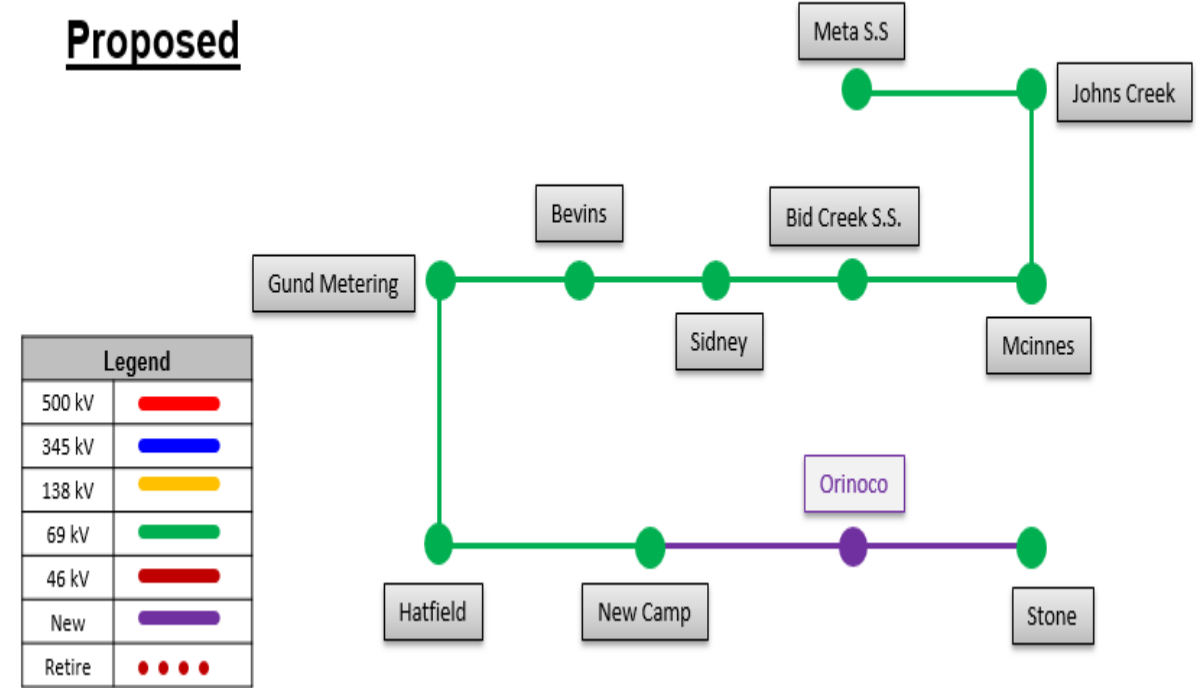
Proposed

Meta S.S

Johns Creek

Bevins

Bid Creek S.S.

Gund Metering

Sidney

Mcinnes

| Legend | |
|---|---|
| 500 kV | |
| 345 kV | |
| 138 kV | |
| 69 kV | |
| 46 kV | |
| New | |
| Retire | |

Orinoco

Hatfield

New Camp

Stone